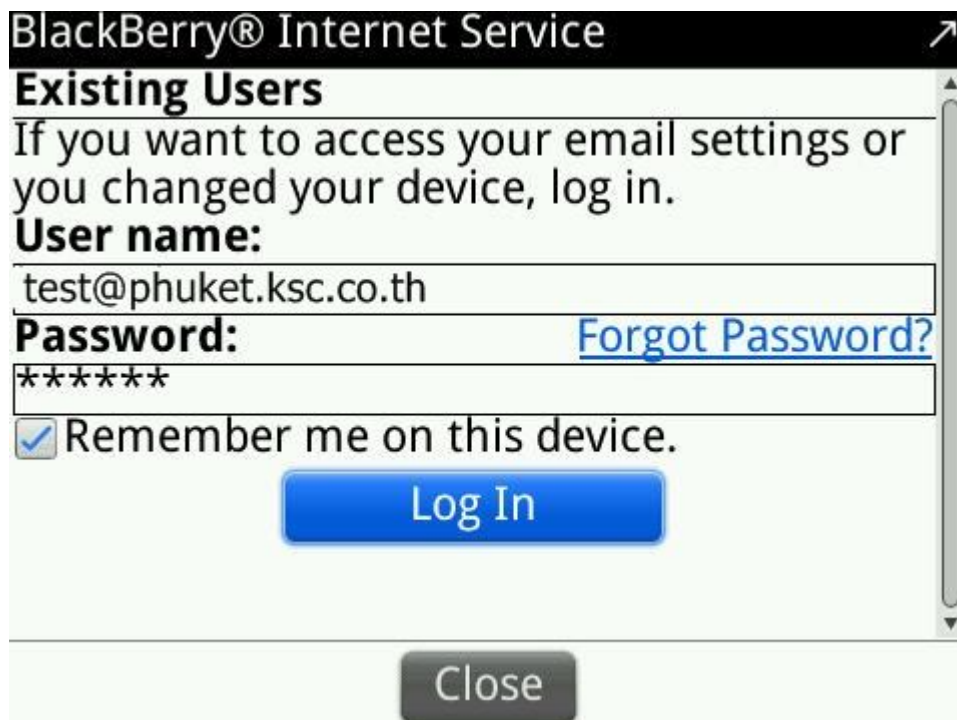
BlackBerry® Internet Service

Existing Users

If you want to access your email settings or you changed your device, log in.

User name:

test@phuket.ksc.co.th

Password: Forgot Password?

******

Remember me on this device.

Log In

Close